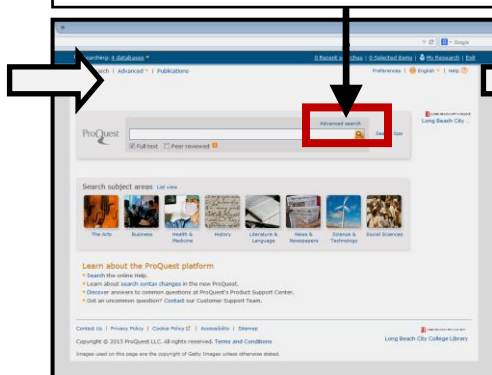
Google

Searching 4 databases | Advanced | Publications

0 Recent searches | 0 Selected items | My Research | Exit

Preferences | English | Help

ProQuest

Advanced search

Search tips

Full text | Peer reviewed

Long Beach City

Search subject areas List view

The Arts | Business | Health & Medicine | History | Literature & Language | News & Newspapers | Science & Technology | Social Sciences

Learn about the ProQuest platform

• Search the online Help.
• Learn about search syntax changes in the new ProQuest.
• Discover answers to common questions at ProQuest's Product Support Center.
• Got an uncommon question? Contact our Customer Support Team.

Contact Us | Privacy Policy | Cookie Policy | Accessibility | Sitemap

Copyright © 2015 ProQuest LLC. All rights reserved. Terms and Conditions

Images used on this page are the copyright of Getty Images unless otherwise stated.

Long Beach City College Library